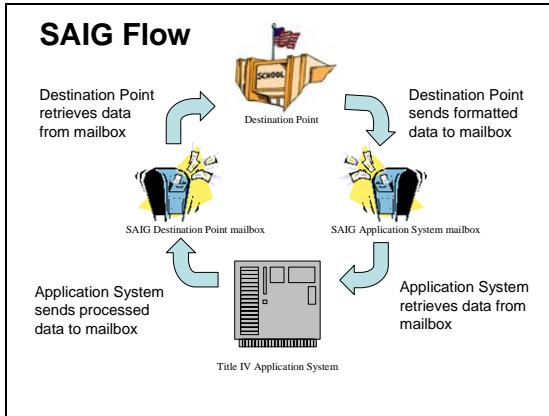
SAIG Flow

SCHOOL

Destination Point

Destination Point retrieves data from mailbox

Destination Point sends formatted data to mailbox

SAIG Destination Point mailbox

SAIG Application System mailbox

Application System sends processed data to mailbox

Application System retrieves data from mailbox

Title IV Application System